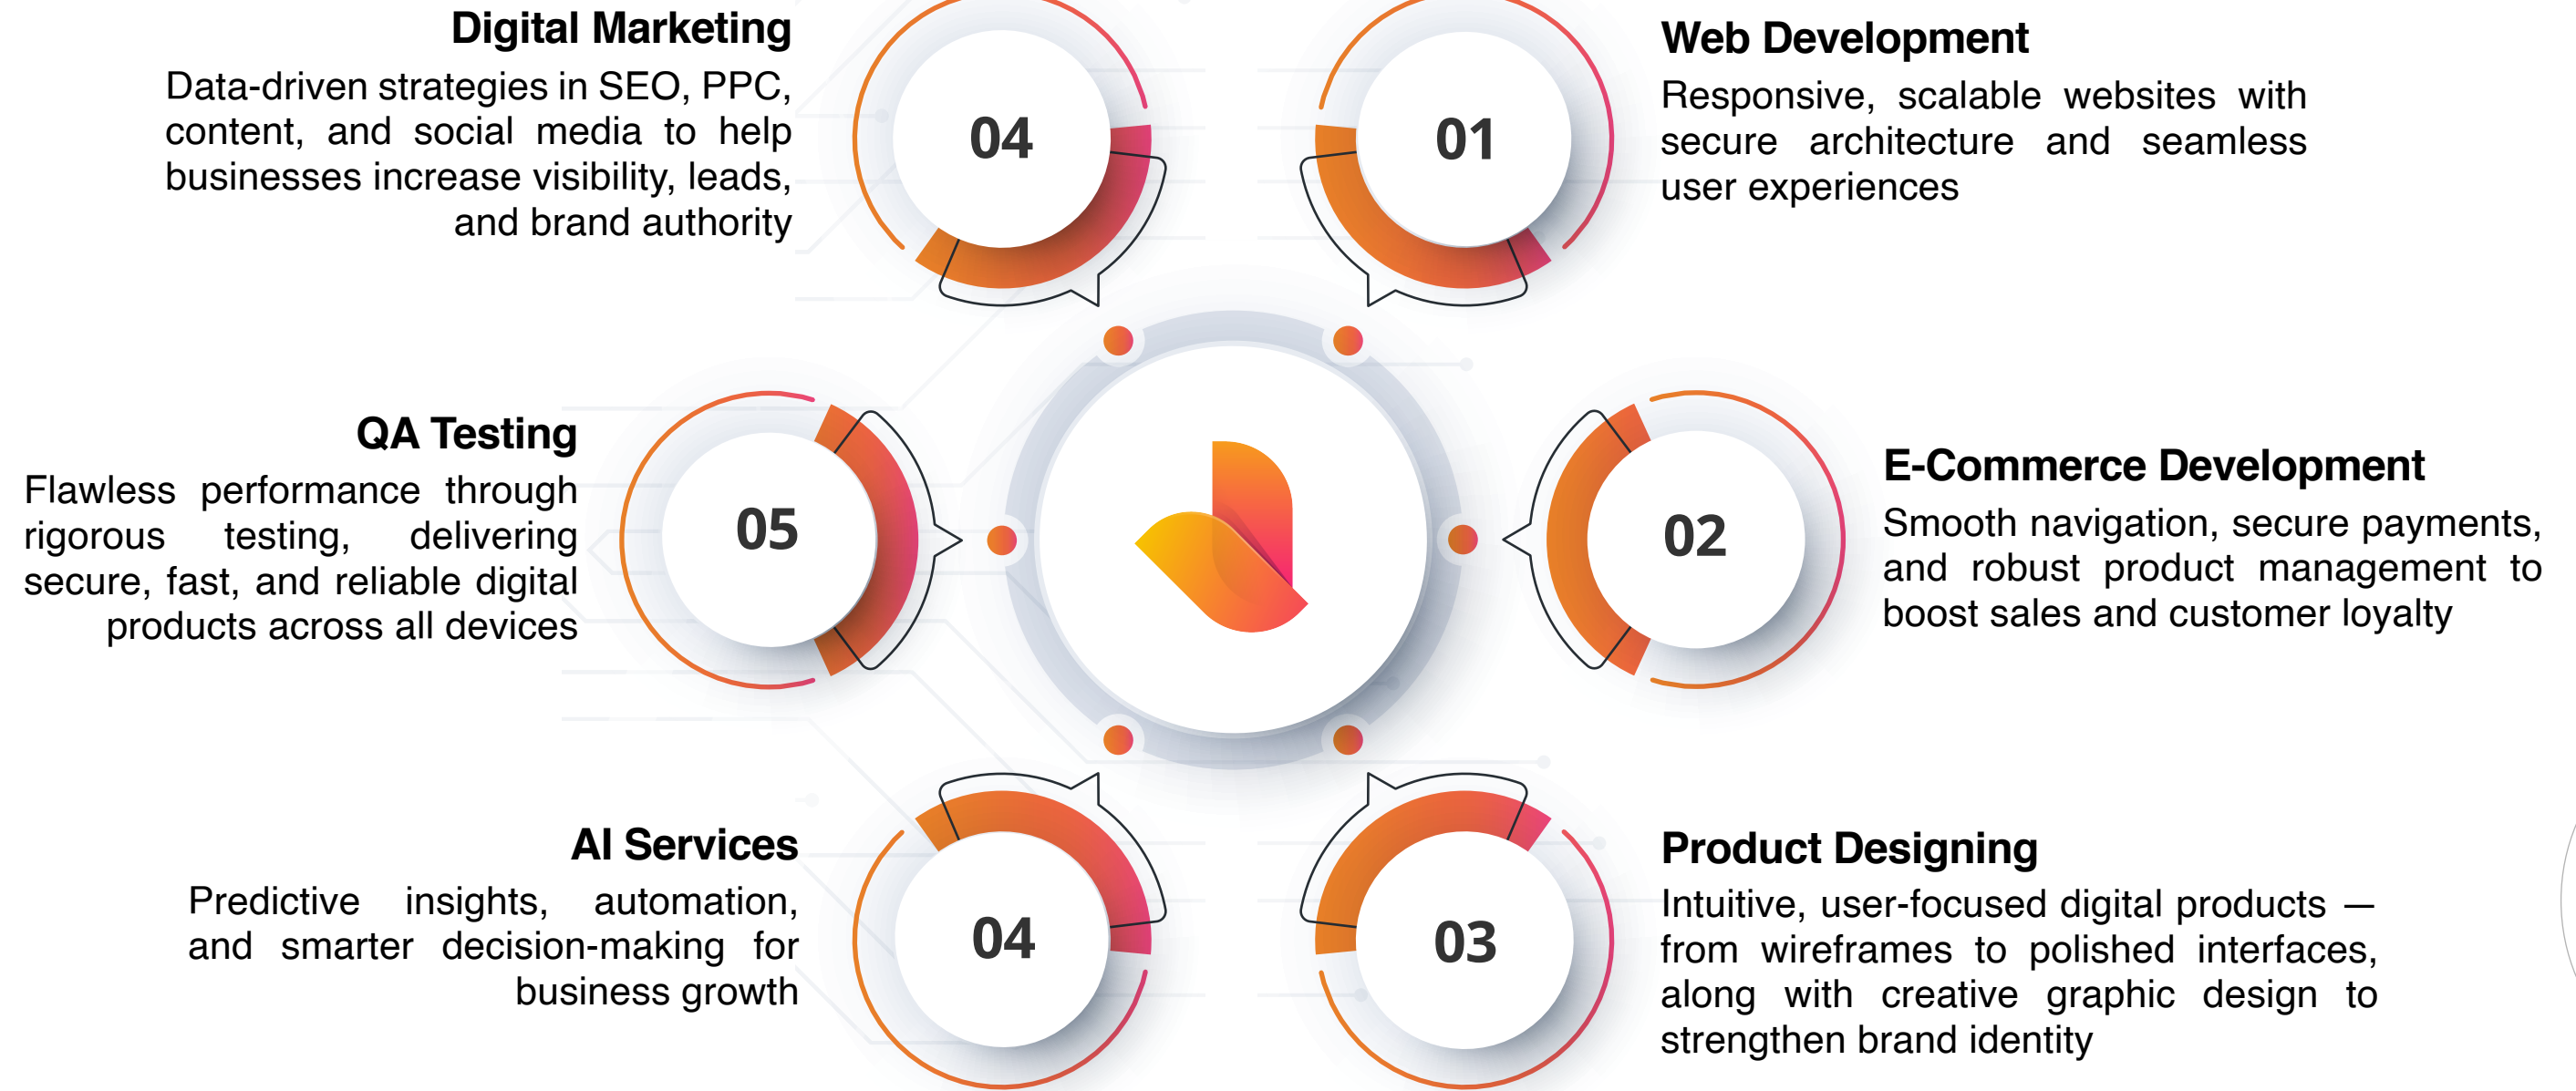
Digital Marketing
Data-driven strategies in SEO, PPC, content, and social media to help businesses increase visibility, leads, and brand authority

04

01

Web Development
Responsive, scalable websites with secure architecture and seamless user experiences

QA Testing
Flawless performance through rigorous testing, delivering secure, fast, and reliable digital products across all devices

05

02

E-Commerce Development
Smooth navigation, secure payments, and robust product management to boost sales and customer loyalty

AI Services
Predictive insights, automation, and smarter decision-making for business growth

04

03

Product Designing
Intuitive, user-focused digital products — from wireframes to polished interfaces, along with creative graphic design to strengthen brand identity